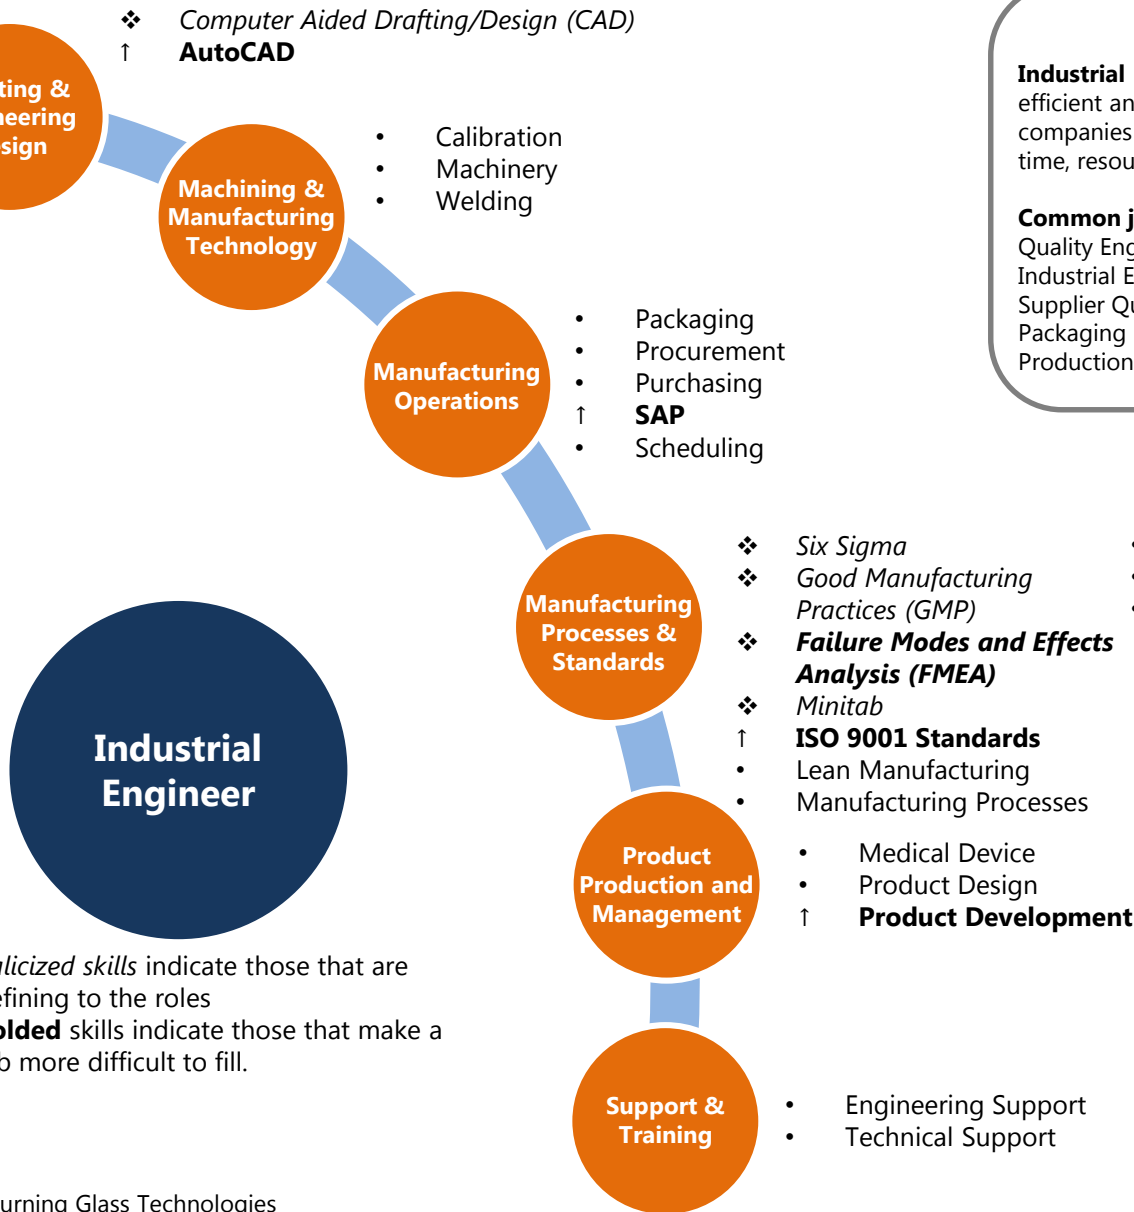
❖ *Computer Aided Drafting/Design (CAD)*
↑ **AutoCAD**

ting &
neering
sign

Machining & Manufacturing Technology

• Calibration
• Machinery
• Welding

Manufacturing Operations

• Packaging
• Procurement
• Purchasing
↑ **SAP**
• Scheduling

Manufacturing Processes & Standards

❖ *Six Sigma*
❖ *Good Manufacturing Practices (GMP)*
❖ ***Failure Modes and Effects Analysis (FMEA)***
❖ *Minitab*
↑ **ISO 9001 Standards**
• Lean Manufacturing
• Manufacturing Processes

Product Production and Management

• Medical Device
• Product Design
↑ **Product Development**

Support & Training

• Engineering Support
• Technical Support

Industrial Engineer

**Industrial**
efficient an
companies
time, resou

**Common j**
Quality Eng
Industrial E
Supplier Qu
Packaging
Production

*alicized skills* indicate those that are efining to the roles
**olded** skills indicate those that make a o more difficult to fill.

urning Glass Technologies